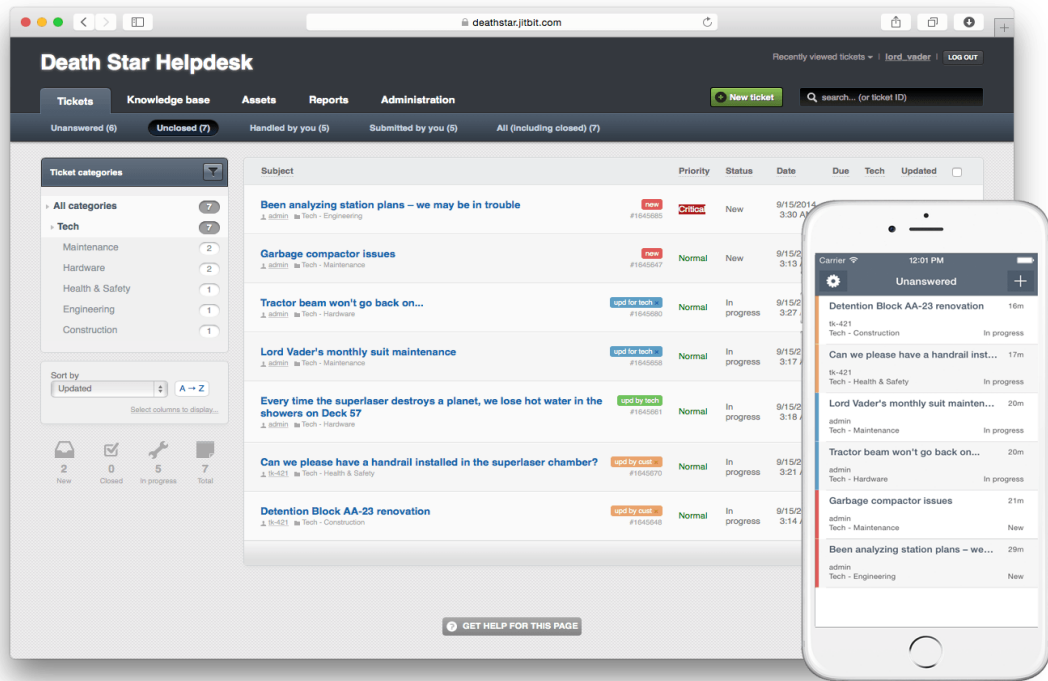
deathstar.jitbit.com

Death Star Helpdesk

Recently viewed tickets ▾ | lord_vader | LOG OUT

Tickets Knowledge base Assets Reports Administration

New ticket

search... (or ticket ID)

Unanswered (6) Unclosed (7) Handled by you (5) Submitted by you (5) All (including closed) (7)

Ticket categories

All categories 7
Tech 7
Maintenance 2
Hardware 2
Health & Safety 1
Engineering 1
Construction 1

Sort by
Updated
A → Z
Select columns to display...

2 New
0 Closed
5 In progress
7 Total

| Subject | | Priority | Status | Date | Due | Tech | Updated |
|---|---|---|---|---|---|---|---|
| Been analyzing station plans – we may be in trouble<br>admin Tech - Engineering | new #1645665 | Critical | New | 9/15/2014 3:30 A | | | |
| Garbage compactor issues<br>admin Tech - Maintenance | new #1645647 | Normal | New | 9/15/2 3:13 | | | |
| Tractor beam won't go back on...<br>admin Tech - Hardware | upd for tech #1645680 | Normal | In progress | 9/15/2 3:27 | | | |
| Lord Vader's monthly suit maintenance<br>admin Tech - Maintenance | upd for tech #1645658 | Normal | In progress | 9/15/2 3:17 | | | |
| Every time the superlaser destroys a planet, we lose hot water in the showers on Deck 57<br>admin Tech - Hardware | upd by tech #1645661 | Normal | In progress | 9/15/2 3:18 | | | |
| Can we please have a handrail installed in the superlaser chamber?<br>tk-421 Tech - Health & Safety | upd by cust #1645670 | Normal | In progress | 9/15/2 3:21 | | | |
| Detention Block AA-23 renovation<br>tk-421 Tech - Construction | upd by cust #1645648 | Normal | In progress | 9/15/2 3:14 | | | |

GET HELP FOR THIS PAGE

Carrier 12:01 PM

Unanswered

Detention Block AA-23 renovation 16m
tk-421
Tech - Construction In progress

Can we please have a handrail inst... 17m
tk-421
Tech - Health & Safety In progress

Lord Vader's monthly suit mainten... 20m
admin
Tech - Maintenance In progress

Tractor beam won't go back on... 20m
admin
Tech - Hardware In progress

Garbage compactor issues 21m
admin
Tech - Maintenance New

Been analyzing station plans – we... 29m
admin
Tech - Engineering New